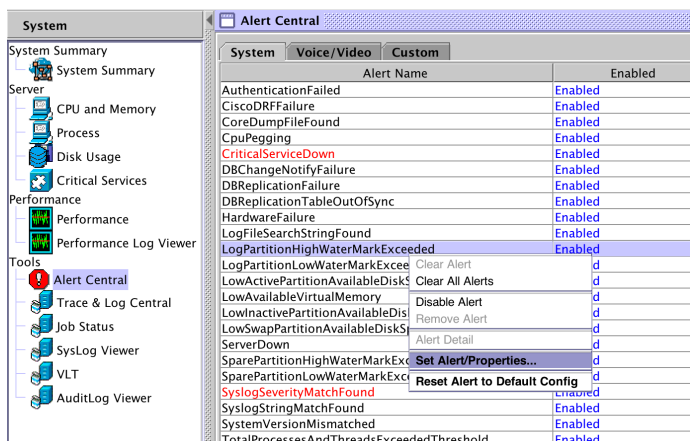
System

System Summary
System Summary
Server
CPU and Memory
Process
Disk Usage
Critical Services
Performance
Performance
Performance Log Viewer
Tools
Alert Central
Trace & Log Central
Job Status
SysLog Viewer
VLT
AuditLog Viewer

Alert Central

System | Voice/Video | Custom

| Alert Name | Enabled |
|---|---|
| AuthenticationFailed | Enabled |
| CiscoDRFFailure | Enabled |
| CoreDumpFileFound | Enabled |
| CpuPegging | Enabled |
| CriticalServiceDown | Enabled |
| DBChangeNotifyFailure | Enabled |
| DBReplicationFailure | Enabled |
| DBReplicationTableOutOfSync | Enabled |
| HardwareFailure | Enabled |
| LogFileSearchStringFound | Enabled |
| LogPartitionHighWaterMarkExceeded | Enabled |
| LogPartitionLowWaterMarkExcee | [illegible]d |
| LowActivePartitionAvailableDisk | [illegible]d |
| LowAvailableVirtualMemory | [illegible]d |
| LowInactivePartitionAvailableDis | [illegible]d |
| LowSwapPartitionAvailableDiskSp | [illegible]d |
| ServerDown | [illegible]d |
| SparePartitionHighWaterMarkExc | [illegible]d |
| SparePartitionLowWaterMarkExc | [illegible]d |
| SyslogSeverityMatchFound | Enabled |
| SyslogStringMatchFound | Enabled |
| SystemVersionMismatched | Enabled |
| TotalProcessesAndThreadsExceededThreshold | Enabled |

Clear Alert
Clear All Alerts
Disable Alert
Remove Alert
Alert Detail
Set Alert/Properties...
Reset Alert to Default Config